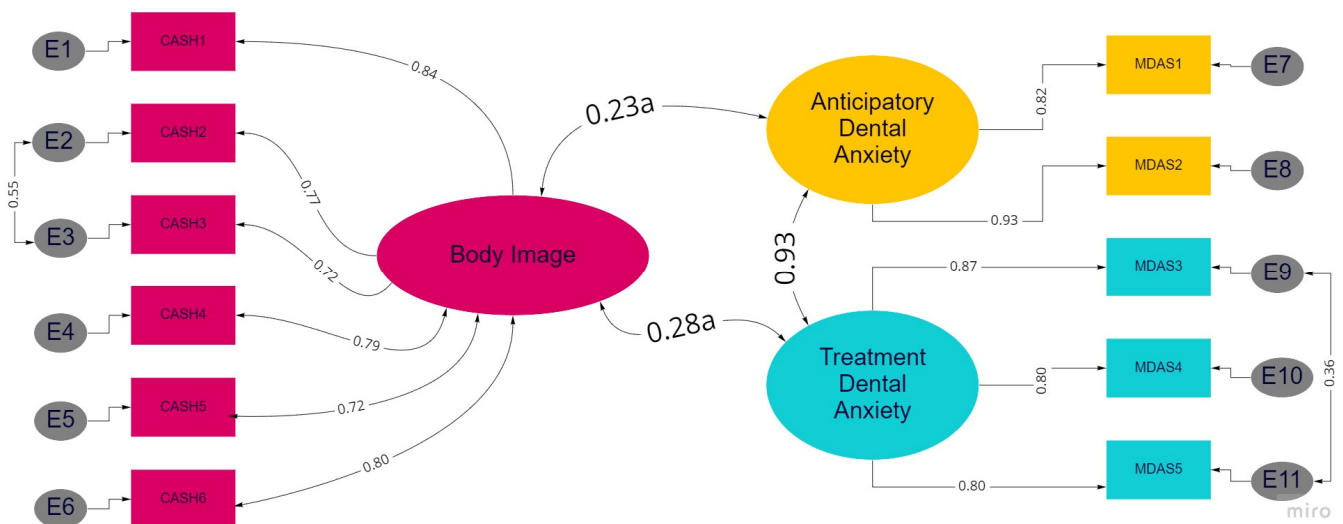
E1
CASH1
0.84
E2
CASH2
0.55
0.77
E3
CASH3
0.72
E4
CASH4
0.79
E5
CASH5
0.72
E6
CASH6
0.80
Body Image
0.23a
0.28a
Anticipatory Dental Anxiety
0.93
Treatment Dental Anxiety
0.82
MDAS1
E7
0.93
MDAS2
E8
0.87
MDAS3
E9
0.80
MDAS4
E10
0.36
0.80
MDAS5
E11
miro